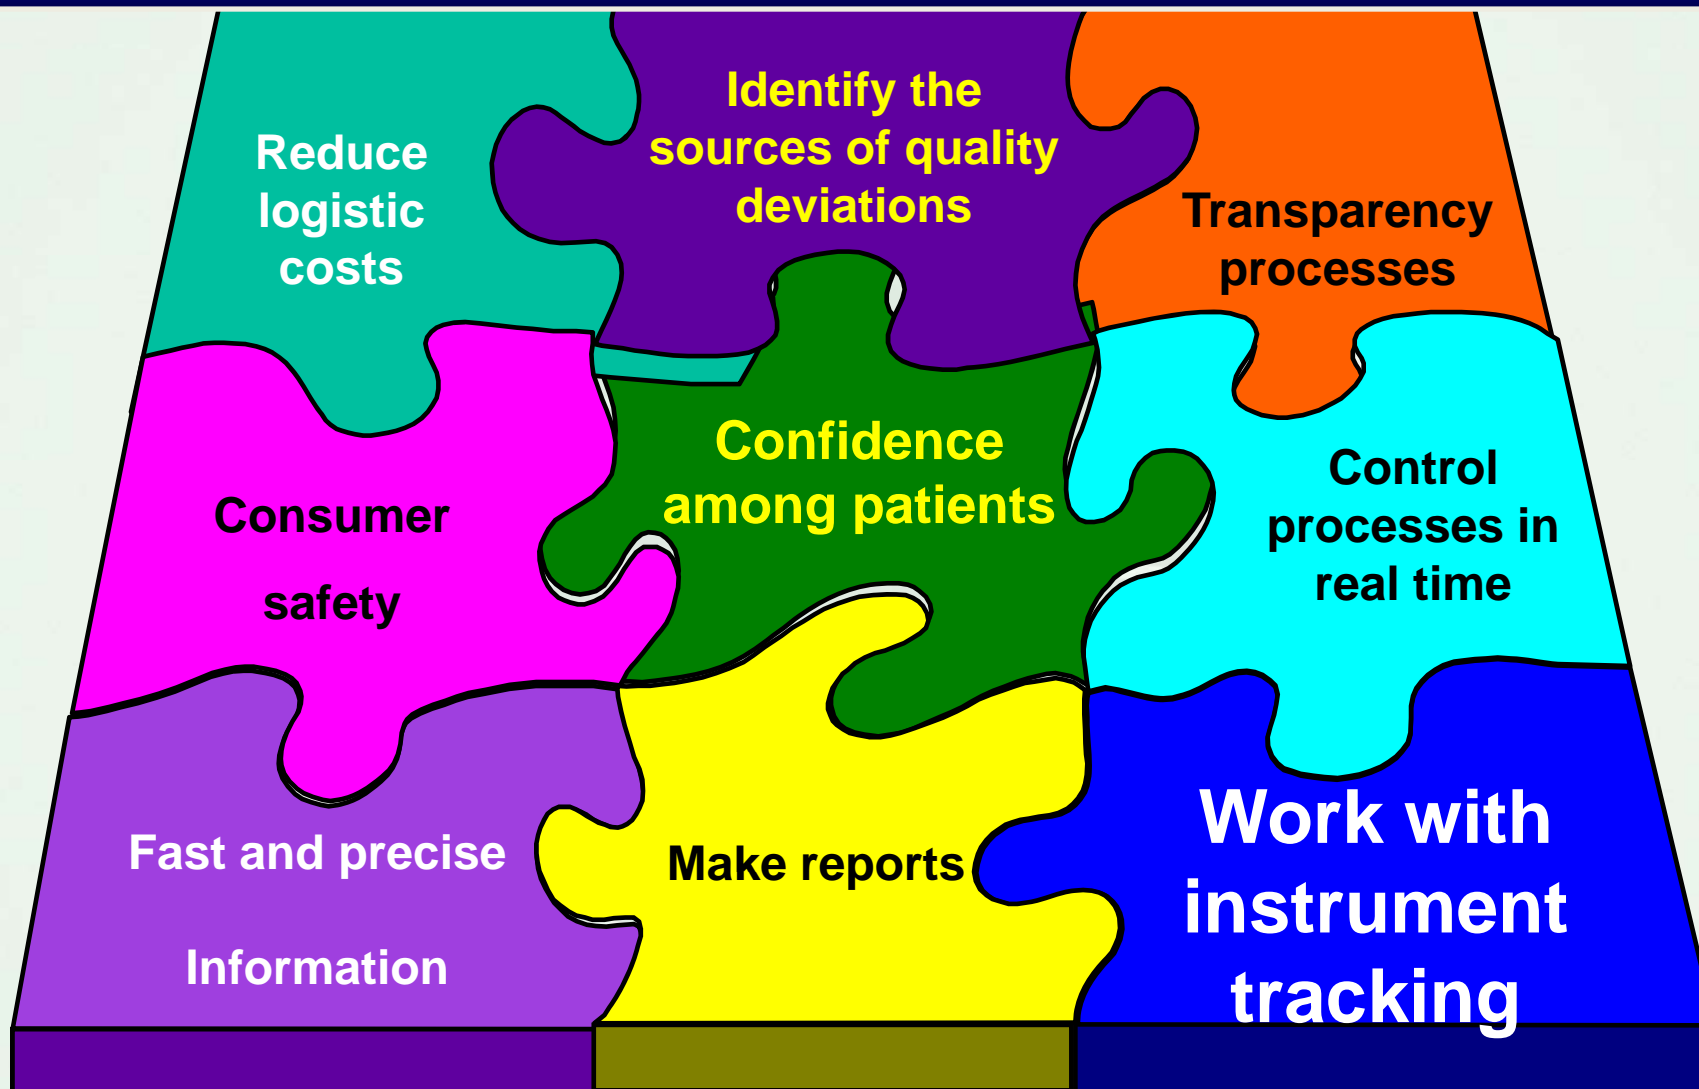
Reduce logistic costs

Identify the sources of quality deviations

Transparency processes

Consumer

safety

Confidence among patients

Control processes in real time

Fast and precise

Information

Make reports

Work with instrument tracking